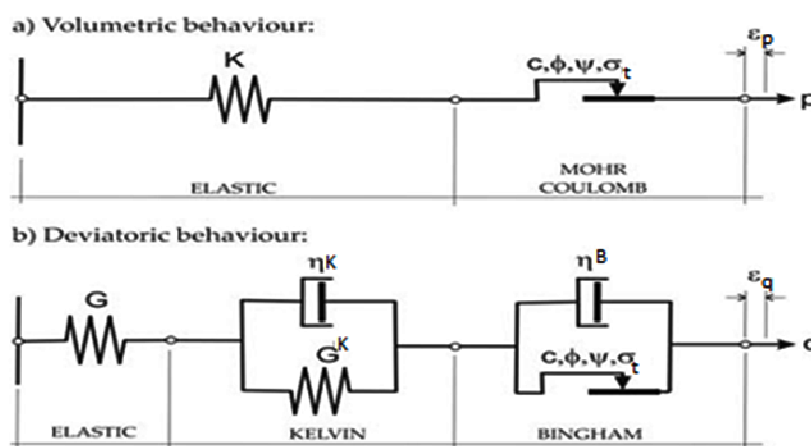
a) Volumetric behaviour:

K

$c, \phi, \psi, \sigma_t$

$\varepsilon_p$

p

ELASTIC

MOHR COULOMB

b) Deviatoric behaviour:

G

$\eta^K$

$G^K$

$\eta^B$

$c, \phi, \psi, \sigma_t$

$\varepsilon_q$

q

ELASTIC

KELVIN

BINGHAM